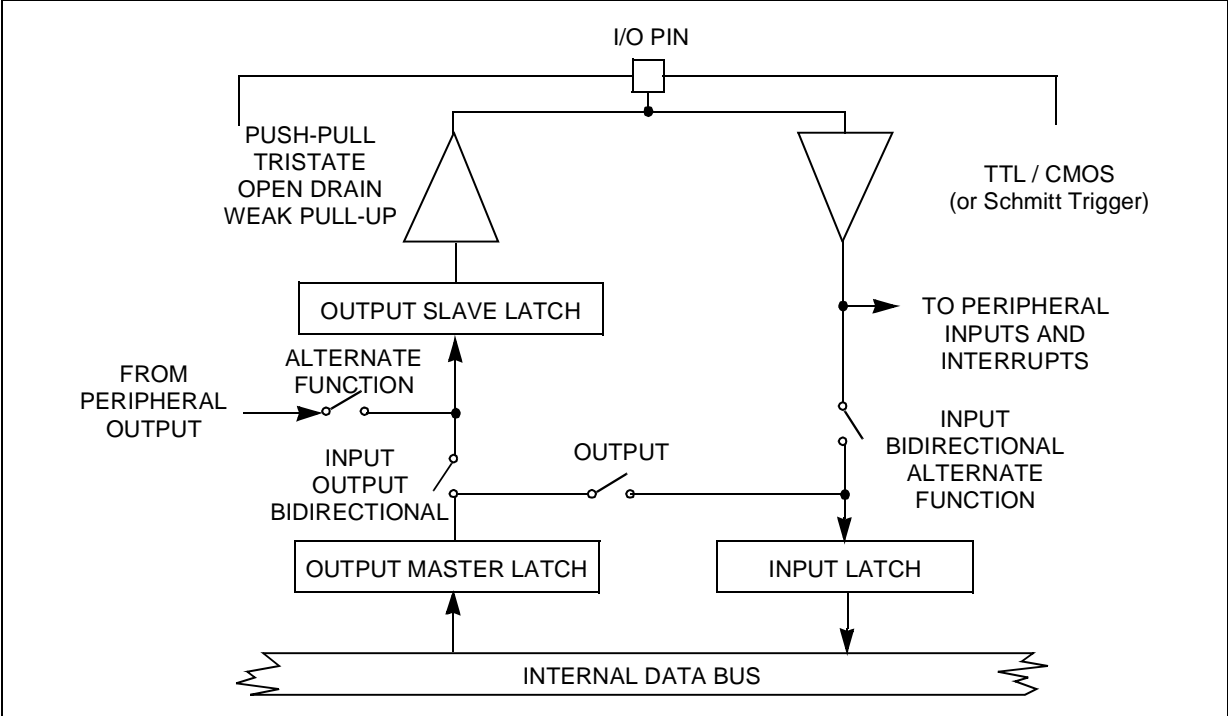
I/O PIN

PUSH-PULL
TRISTATE
OPEN DRAIN
WEAK PULL-UP

TTL / CMOS
(or Schmitt Trigger)

OUTPUT SLAVE LATCH

TO PERIPHERAL
INPUTS AND
INTERRUPTS

ALTERNATE
FUNCTION

FROM
PERIPHERAL
OUTPUT

INPUT
BIDIRECTIONAL
ALTERNATE
FUNCTION

OUTPUT

INPUT
OUTPUT
BIDIRECTIONAL

OUTPUT MASTER LATCH

INPUT LATCH

INTERNAL DATA BUS